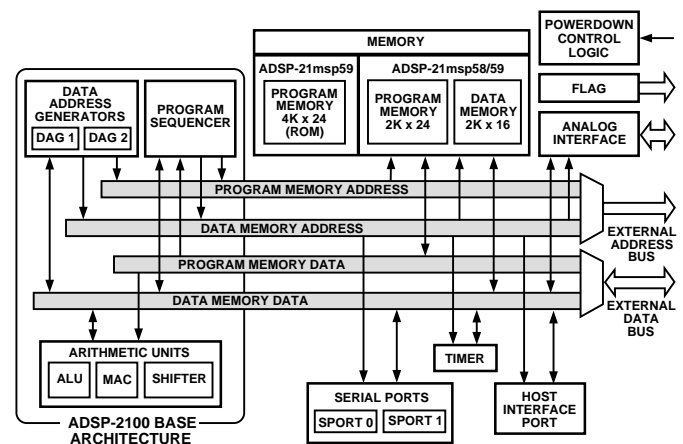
MEMORY

ADSP-21msp59

PROGRAM MEMORY 4K x 24 (ROM)

ADSP-21msp58/59

PROGRAM MEMORY 2K x 24

DATA MEMORY 2K x 16

POWERDOWN CONTROL LOGIC

FLAG

ANALOG INTERFACE

DATA ADDRESS GENERATORS

DAG 1

DAG 2

PROGRAM SEQUENCER

PROGRAM MEMORY ADDRESS

DATA MEMORY ADDRESS

EXTERNAL ADDRESS BUS

PROGRAM MEMORY DATA

DATA MEMORY DATA

EXTERNAL DATA BUS

ARITHMETIC UNITS

ALU

MAC

SHIFTER

TIMER

SERIAL PORTS

SPORT 0

SPORT 1

HOST INTERFACE PORT

ADSP-2100 BASE ARCHITECTURE